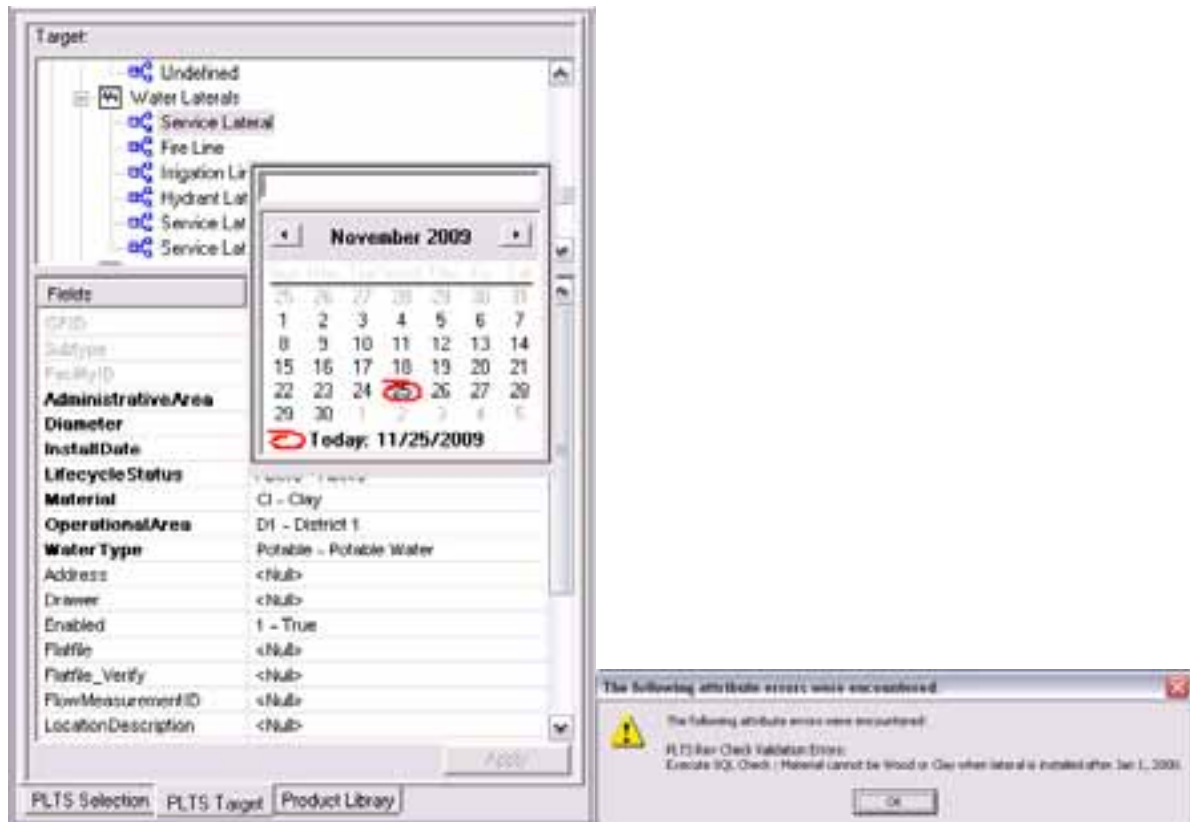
Target:

Undefined
Water Laterals
Service Lateral
Fire Line
Irrigation Lir
Hydrant Lat
Service Lat
Service Lat

November 2009

Sun Mon Tue Wed Thu Fri Sat
| | | | | | |
|---|---|---|---|---|---|---|
| 25 | 26 | 27 | 28 | 29 | 30 | 31 |
| 1 | 2 | 3 | 4 | 5 | 6 | 7 |
| 8 | 9 | 10 | 11 | 12 | 13 | 14 |
| 15 | 16 | 17 | 18 | 19 | 20 | 21 |
| 22 | 23 | 24 | 25 | 26 | 27 | 28 |
| 29 | 30 | 1 | 2 | 3 | 4 | 5 |

Today: 11/25/2009

| Fields | |
|---|---|
| OBJID | |
| Subtype | |
| FacilityID | |
| AdministrativeArea | |
| Diameter | |
| InstallDate | |
| LifecycleStatus | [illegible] |
| Material | CI - Clay |
| OperationalArea | D1 - District 1 |
| WaterType | Potable - Potable Water |
| Address | <Null> |
| Drawer | <Null> |
| Enabled | 1 - True |
| Flatfile | <Null> |
| Flatfile_Verify | <Null> |
| FlowMeasurementID | <Null> |
| LocationDescription | <Null> |

Apply

PLTS Selection | PLTS Target | Product Library

The following attribute errors were encountered

The following attribute errors were encountered:

PLTS Rev Check Validation Errors:
Execute SQL Check : Material cannot be Wood or Clay when lateral is installed after Jan 1, 2000.

OK